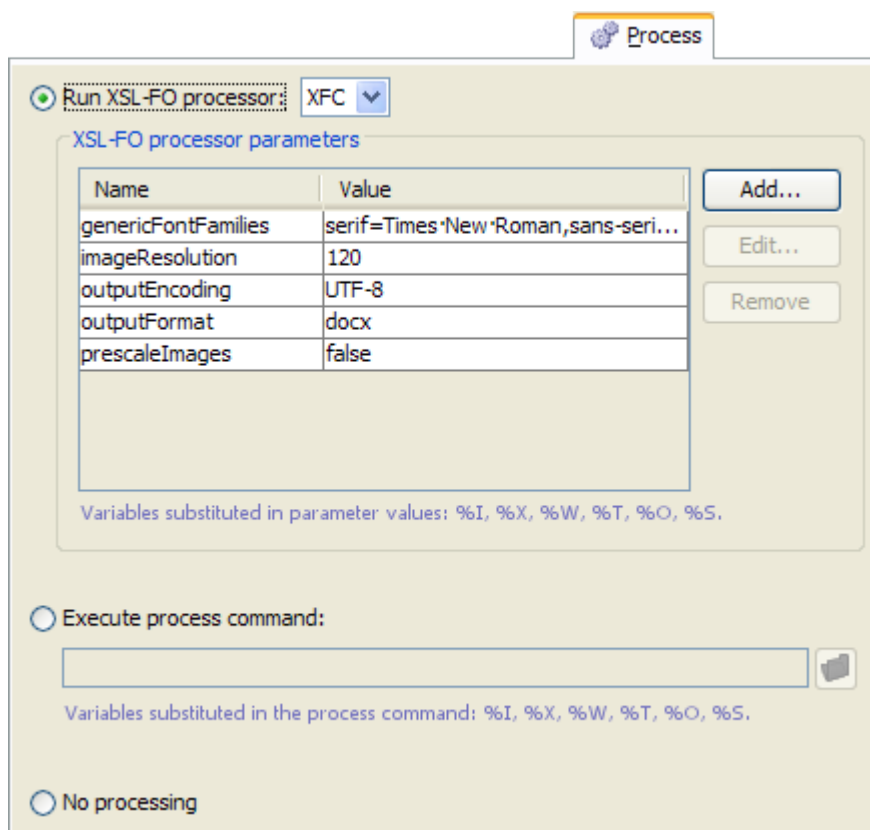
Process

Run XSL-FO processor: XFC

XSL-FO processor parameters

| Name | Value |
|---|---|
| genericFontFamilies | serif=Times·New·Roman,sans-seri... |
| imageResolution | 120 |
| outputEncoding | UTF-8 |
| outputFormat | docx |
| prescaleImages | false |

Add...
Edit...
Remove

Variables substituted in parameter values: %I, %X, %W, %T, %O, %S.

Execute process command:

Variables substituted in the process command: %I, %X, %W, %T, %O, %S.

No processing